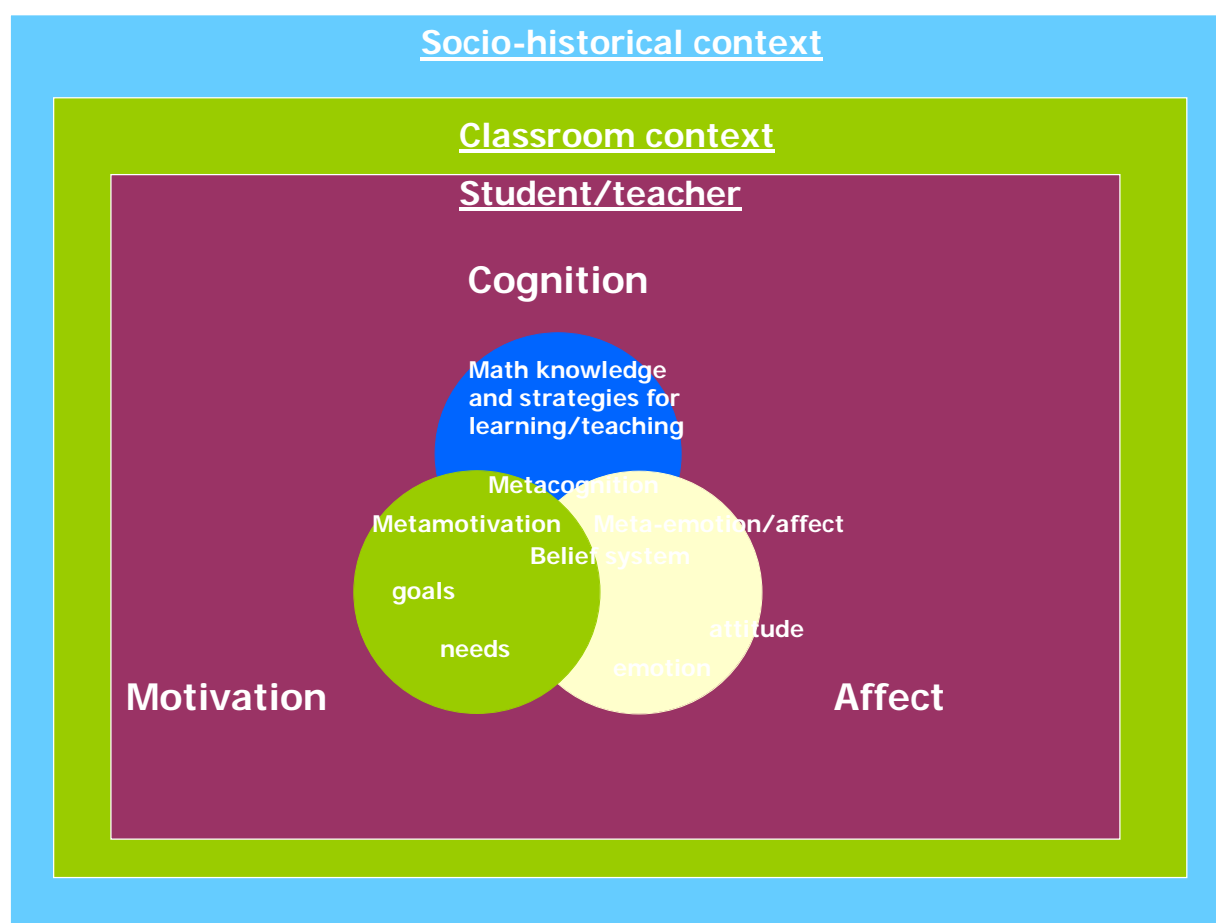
Socio-historical context

Classroom context

Student/teacher

Cognition

Math knowledge and strategies for learning/teaching

Metacognition

Metamotivation

Meta-emotion/affect

Belief system

goals

needs

attitude

emotion

Motivation

Affect